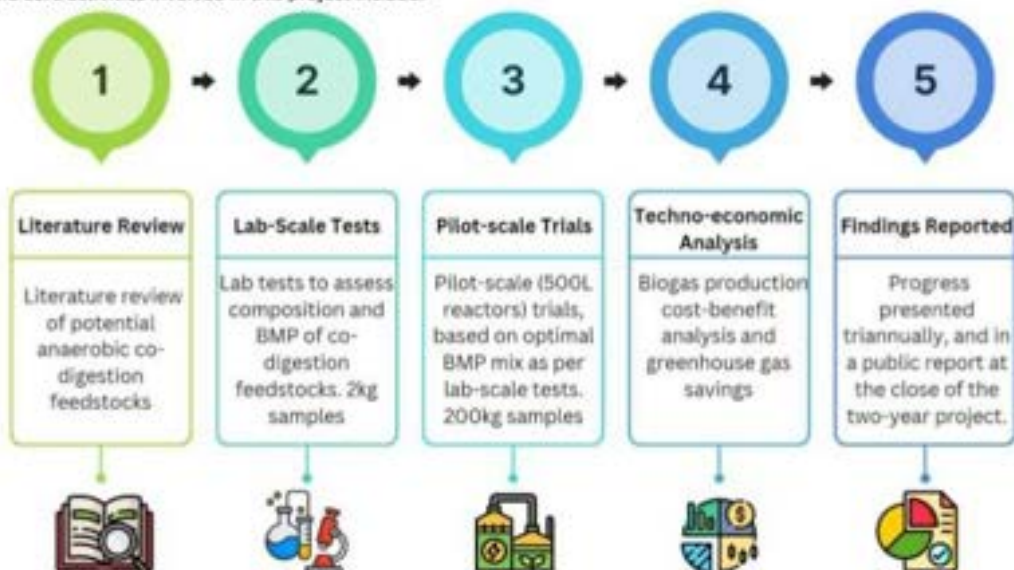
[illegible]

1

2

3

4

5

Literature Review

Literature review of potential anaerobic co-digestion feedstocks

Lab-Scale Tests

Lab tests to assess composition and BMP of co-digestion feedstocks. 2kg samples

Pilot-scale Trials

Pilot-scale (500L reactors) trials, based on optimal BMP mix as per lab-scale tests. 200kg samples

Techno-economic Analysis

Biogas production cost-benefit analysis and greenhouse gas savings

Findings Reported

Progress presented triannually, and in a public report at the close of the two-year project.